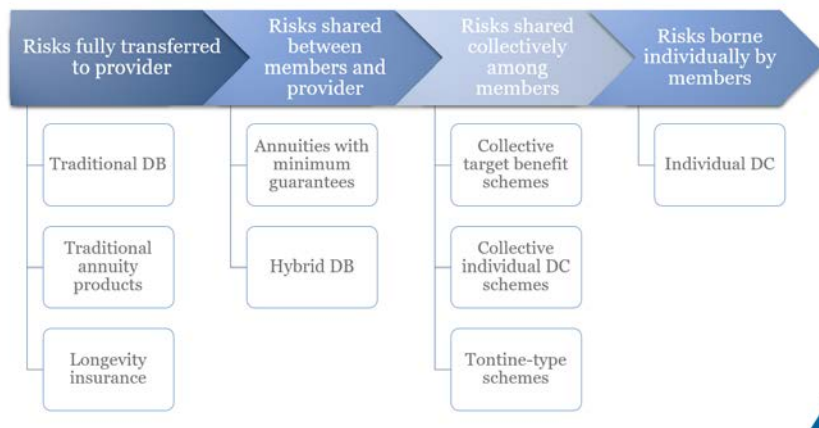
Risks fully transferred to provider

Traditional DB

Traditional annuity products

Longevity insurance

Risks shared between members and provider

Annuities with minimum guarantees

Hybrid DB

Risks shared collectively among members

Collective target benefit schemes

Collective individual DC schemes

Tontine-type schemes

Risks borne individually by members

Individual DC